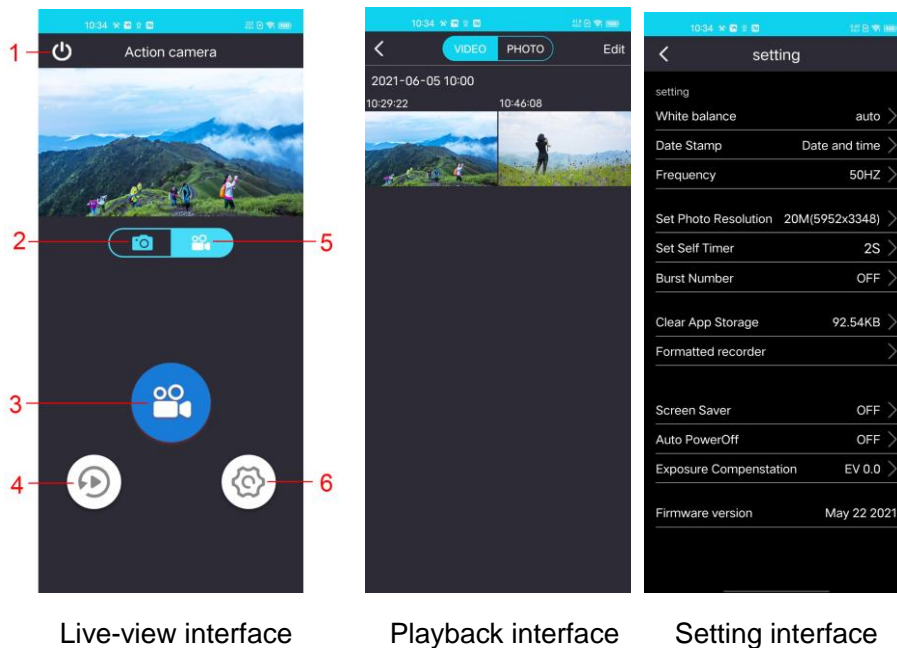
10:34

1

Action camera

2

5

3

4

6

Live-view interface

10:34

VIDEO PHOTO Edit

2021-06-05 10:00

10:29:22 10:46:08

Playback interface

10:34

setting

setting

White balance auto

Date Stamp Date and time

Frequency 50HZ

Set Photo Resolution 20M(5952x3348)

Set Self Timer 2S

Burst Number OFF

Clear App Storage 92.54KB

Formatted recorder

Screen Saver OFF

Auto PowerOff OFF

Exposure Compenstation EV 0.0

Firmware version May 22 2021

Setting interface